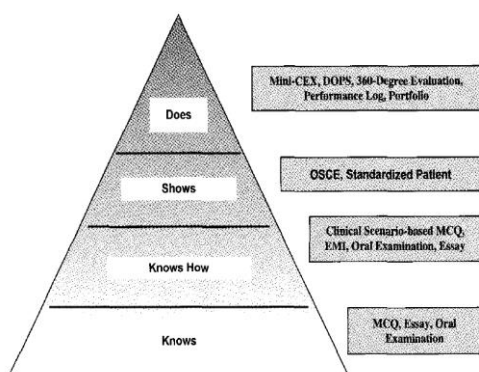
Does

Mini-CEX, DOPS, 360-Degree Evaluation, Performance Log, Portfolio

Shows

OSCE, Standardized Patient

Clinical Scenario-based MCQ, EMI, Oral Examination, Essay

Knows How

Knows

MCQ, Essay, Oral Examination